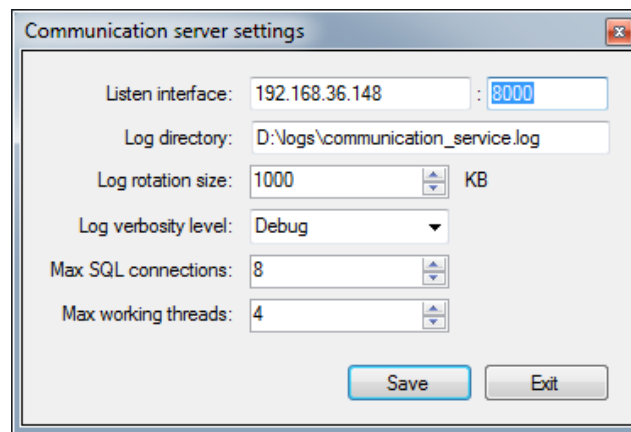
Communication server settings

Listen interface: 192.168.36.148 : 8000

Log directory: D:\logs\communication_service.log

Log rotation size: 1000 KB

Log verbosity level: Debug

Max SQL connections: 8

Max working threads: 4

Save Exit